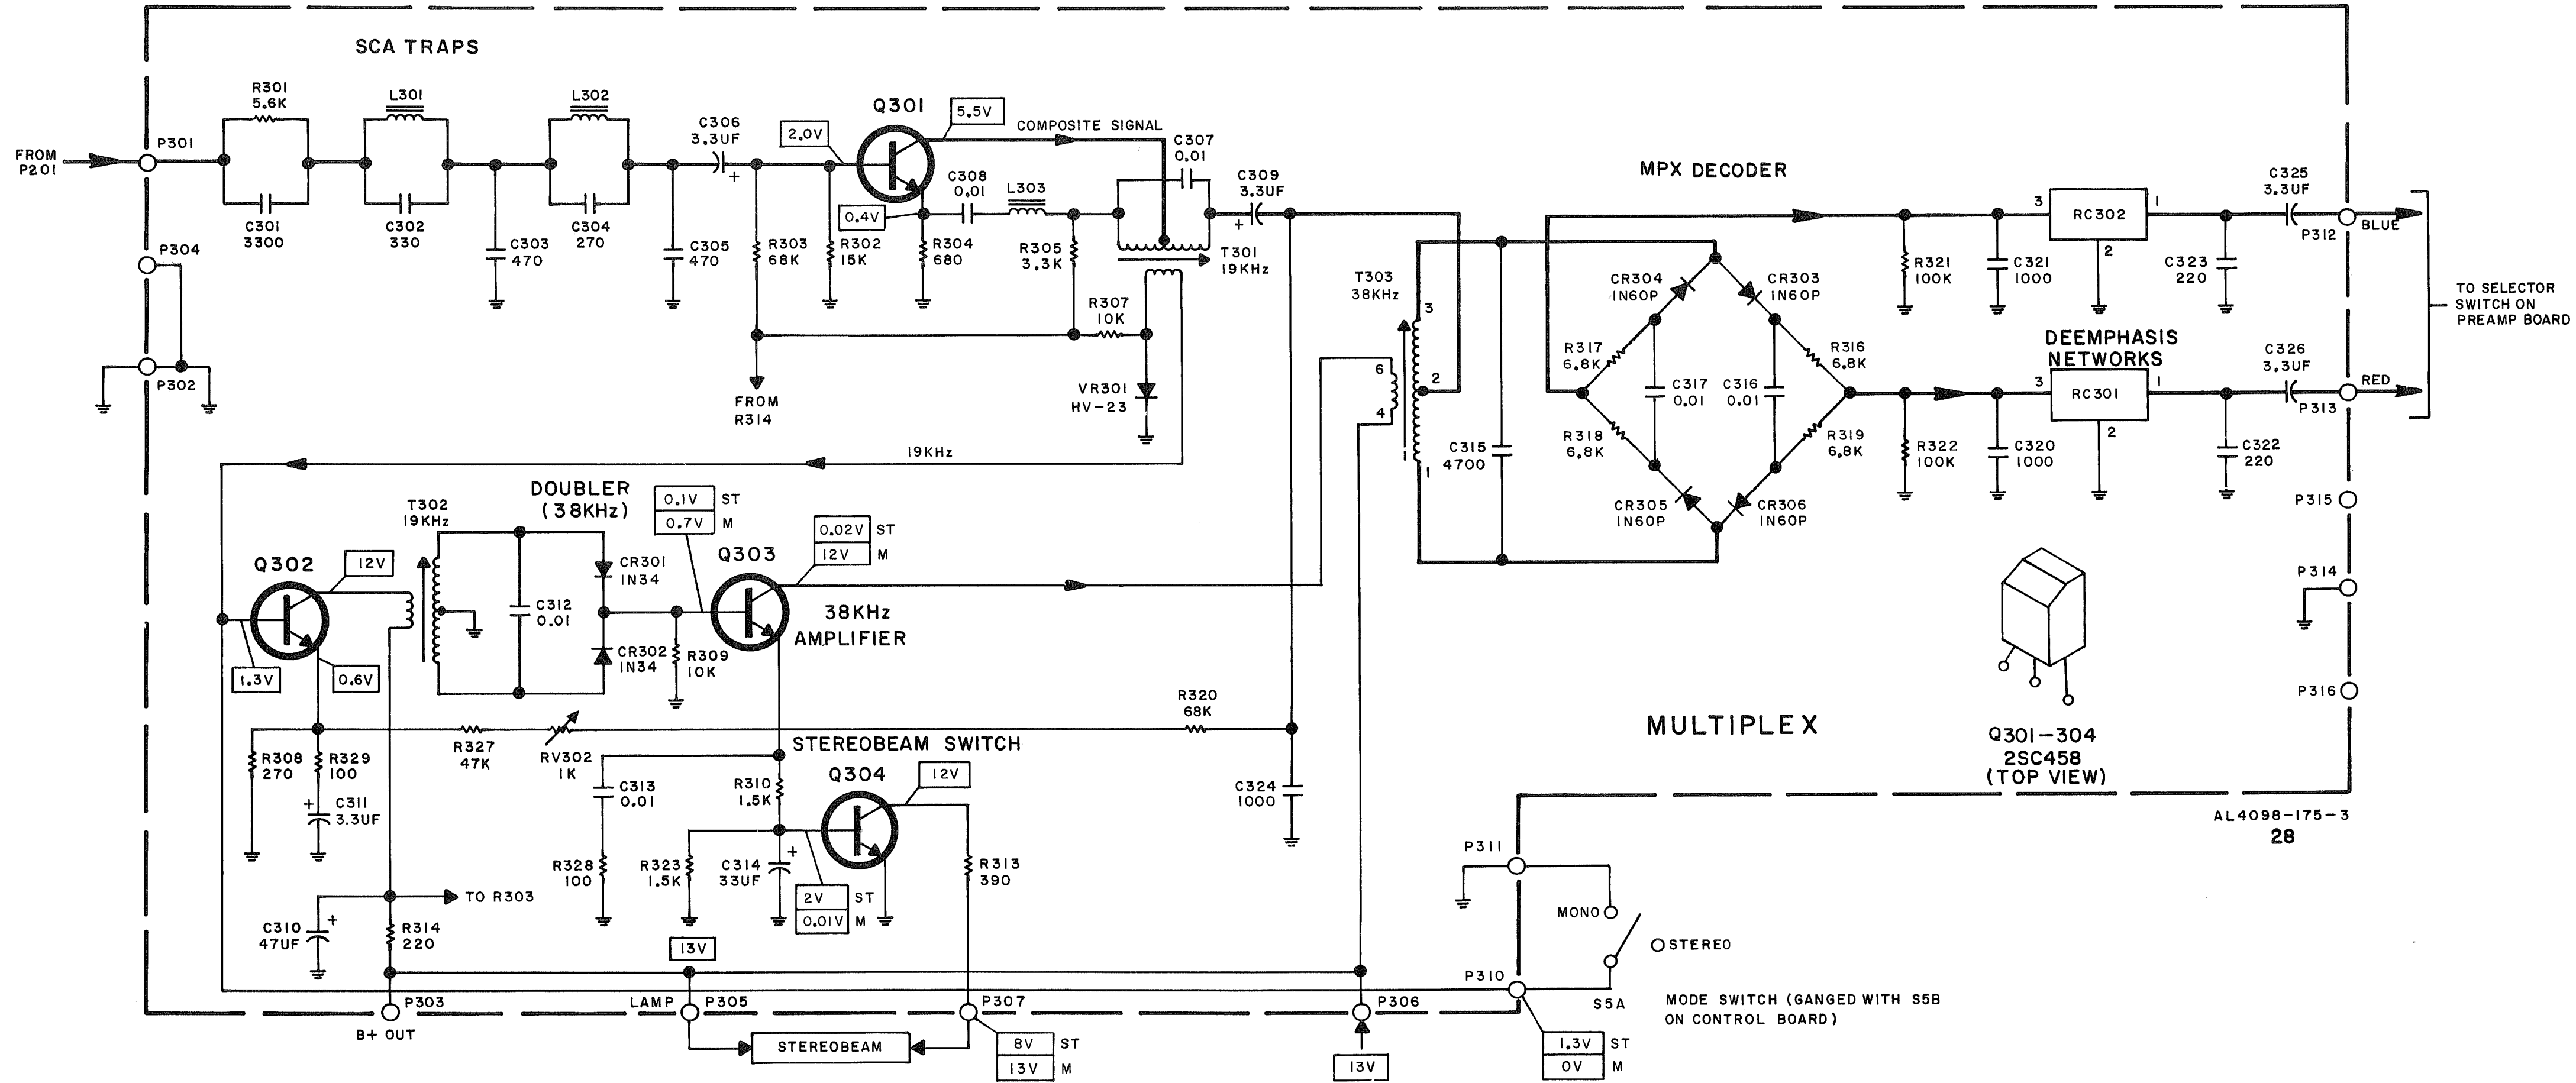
SCA TRAPS

FROM P201
P301
R301 5.6K
C301 3300
L301
C302 330
C303 470
L302
C304 270
C305 470
C306 3.3UF
R303 68K
2.0V
R302 15K
Q301
5.5V
0.4V
R304 680
COMPOSITE SIGNAL
C308 0.01
L303
R305 3.3K
C307 0.01
T301 19KHz
R307 10K
VR301 HV-23
FROM R314
C309 3.3UF
P304
P302

MPX DECODER
T303 38KHz
3
2
6
4
1
C315 4700
CR304 IN60P
CR303 IN60P
R317 6.8K
R316 6.8K
C317 0.01
C316 0.01
R318 6.8K
R319 6.8K
CR305 IN60P
CR306 IN60P
R321 100K
C321 1000
3
RC302
1
2
C323 220
C325 3.3UF
P312
BLUE
DEEMPHASIS NETWORKS
R322 100K
C320 1000
3
RC301
1
2
C322 220
C326 3.3UF
P313
RED
TO SELECTOR SWITCH ON PREAMP BOARD
P315
P314
P316

19KHz
DOUBLER (38KHz)
T302 19KHz
Q302
12V
1.3V
0.6V
CR301 IN34
C312 0.01
CR302 IN34
R309 10K
0.1V ST
0.7V M
Q303
0.02V ST
12V M
38KHz AMPLIFIER
R320 68K
R308 270
R329 100
C311 3.3UF
R327 47K
RV302 1K
STEREOBEAM SWITCH
C313 0.01
R328 100
R310 1.5K
R323 1.5K
C314 33UF
Q304
12V
2V ST
0.01V M
R313 390
C324 1000
C310 47UF
R314 220
TO R303
13V
P303
B+ OUT
LAMP
P305
STEREOBEAM
P307
8V ST
13V M
P306
13V

MULTIPLEX
Q301—304 2SC458 (TOP VIEW)
AL4098-175-3
28

P311
MONO
STEREO
P310
S5A
MODE SWITCH (GANGED WITH S5B ON CONTROL BOARD)
1.3V ST
0V M